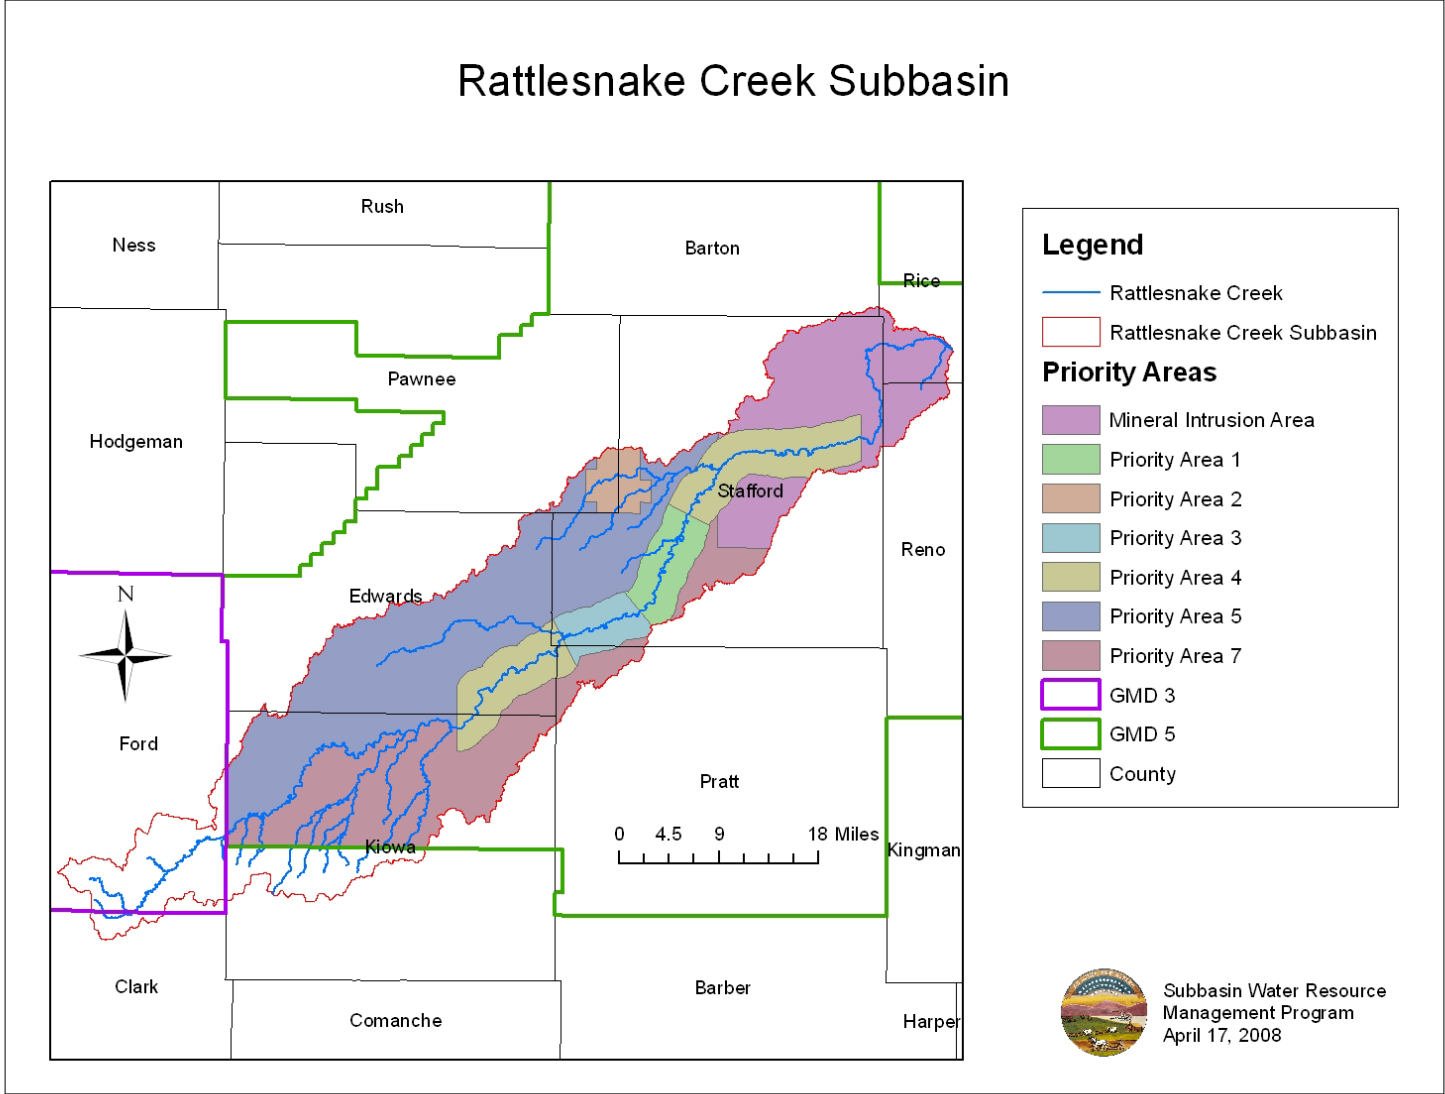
Rattlesnake Creek Subbasin

Ness
Rush
Barton
Rice
Pawnee
Hodgeman
Stafford
Reno
Edwards
N
Ford
Pratt
Kiowa
Kingman
Clark
Comanche
Barber
Harper

0 4.5 9 18 Miles

Legend
Rattlesnake Creek
Rattlesnake Creek Subbasin
Priority Areas
Mineral Intrusion Area
Priority Area 1
Priority Area 2
Priority Area 3
Priority Area 4
Priority Area 5
Priority Area 7
GMD 3
GMD 5
County

Subbasin Water Resource Management Program
April 17, 2008